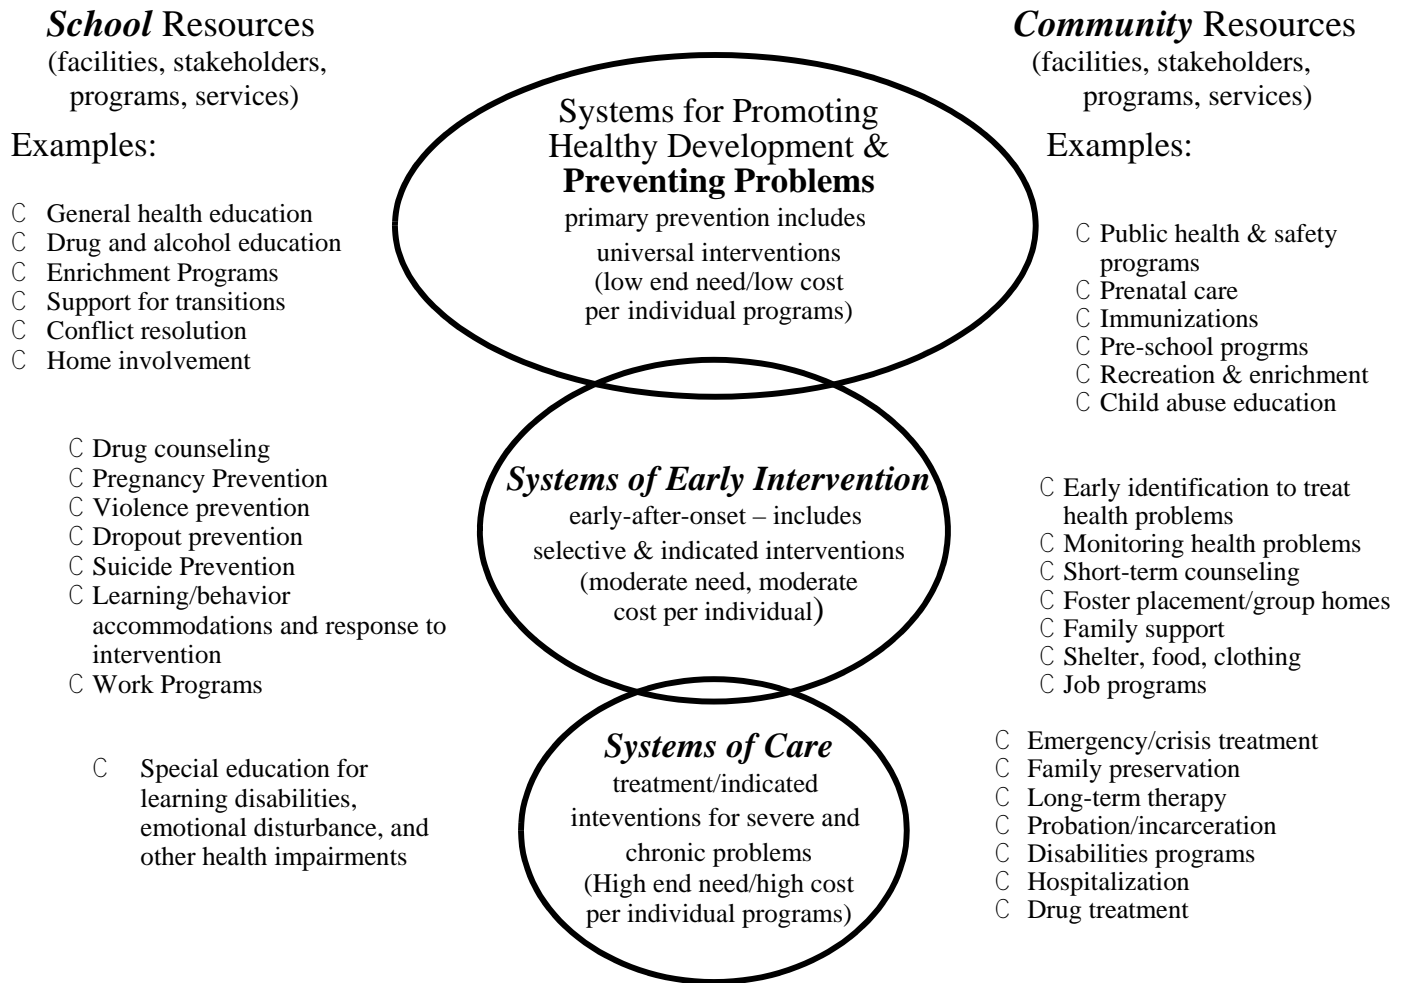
*School* Resources
(facilities, stakeholders, programs, services)

Examples:

C General health education
C Drug and alcohol education
C Enrichment Programs
C Support for transitions
C Conflict resolution
C Home involvement

C Drug counseling
C Pregnancy Prevention
C Violence prevention
C Dropout prevention
C Suicide Prevention
C Learning/behavior accommodations and response to intervention
C Work Programs

C Special education for learning disabilities, emotional disturbance, and other health impairments

Systems for Promoting Healthy Development & **Preventing Problems**
primary prevention includes universal interventions
(low end need/low cost per individual programs)

***Systems of Early Intervention***
early-after-onset – includes selective & indicated interventions
(moderate need, moderate cost per individual)

***Systems of Care***
treatment/indicated inteventions for severe and chronic problems
(High end need/high cost per individual programs)

*Community* Resources
(facilities, stakeholders, programs, services)

Examples:

C Public health & safety programs
C Prenatal care
C Immunizations
C Pre-school progrms
C Recreation & enrichment
C Child abuse education

C Early identification to treat health problems
C Monitoring health problems
C Short-term counseling
C Foster placement/group homes
C Family support
C Shelter, food, clothing
C Job programs

C Emergency/crisis treatment
C Family preservation
C Long-term therapy
C Probation/incarceration
C Disabilities programs
C Hospitalization
C Drug treatment